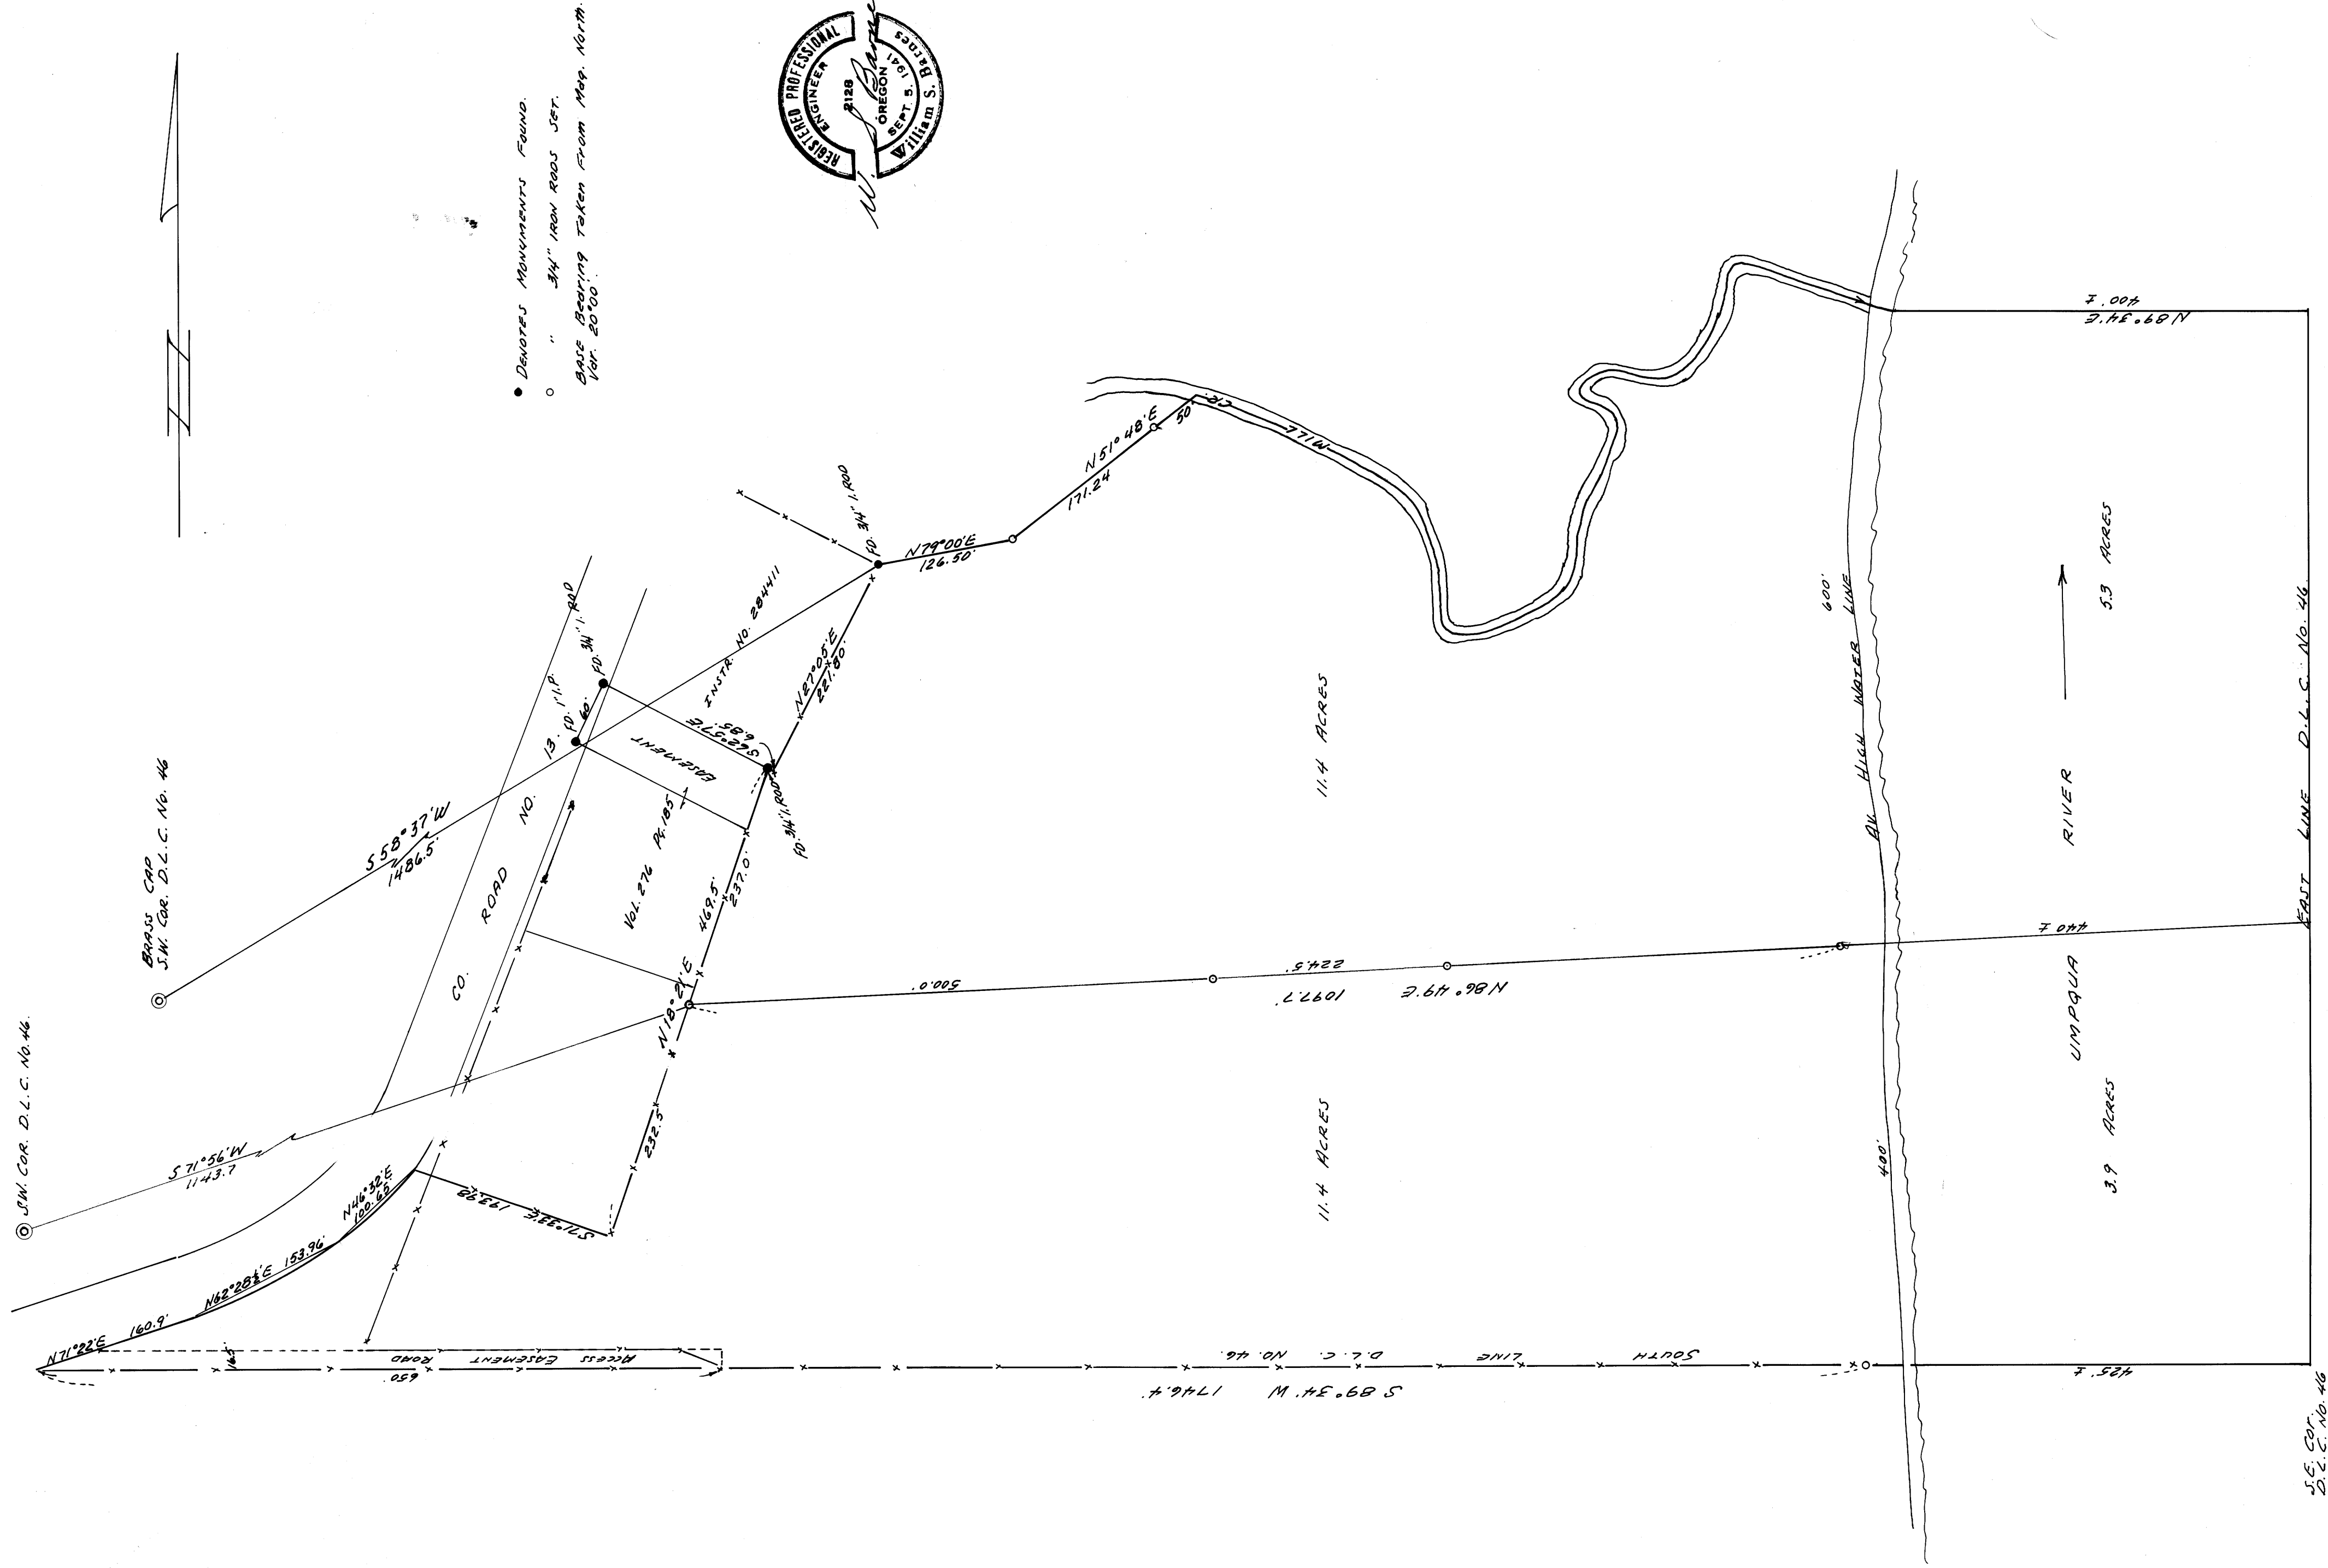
REGISTERED PROFESSIONAL ENGINEER
2128
OREGON
SEPT. 5, 1941
William S. Barnes

• Denotes Monuments Found.
○ " 3/4" Iron Rods Set.
Base Bearing Taken From Mag. North Var. 20°00'.

N 89°34'E
400 F.

N51°48'E
50
171.24
M14 2'E

N79°00'E
126.50'
FD. 3/4" I. ROD

INSTR. NO. 284411
FD. 3/4" I. ROD
FD. 1" I.P.
60'
13
S62°37'E
6.85'
EASEMENT
N27°05'E
221.80'
FD. 3/4" I. ROD

BRASS CAP
S.W. COR. D.L.C. NO. 46
S 58°37'W
1486.5'

CO. ROAD NO.
VOL. 276 PG. 185
469.5'
237.0'
N18°21'E

11.4 ACRES
600'
AV. HIGH WATER LINE
5.3 ACRES
RIVER
EAST LINE D.L.C. NO. 46

500.0'
2245'
1097.7'
N 86°49'E
440 F

UMPQUA

S.W. COR. D.L.C. NO. 46
S 71°56'W
1143.7
232.5'
S71°33'E 192.98
N46°32'E
100.65
N62°28½'E 153.96'
160.9'
N71°22'E
16.5

11.4 ACRES
400'
3.9 ACRES

ACCESS EASEMENT ROAD
650'
SOUTH LINE D.L.C. NO. 46.
S 89°34'W 1746.4'
425 F

S.E. COR. D.L.C. NO. 46